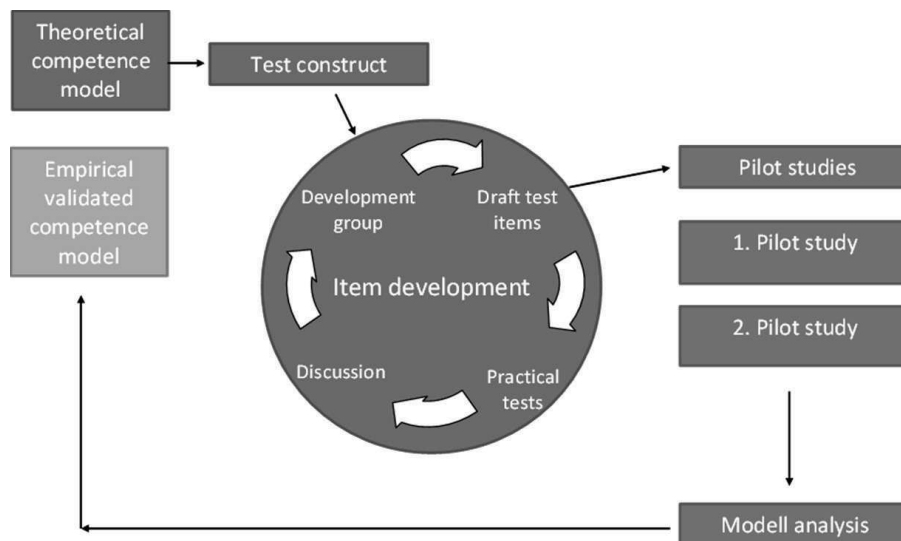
Theoretical competence model

Test construct

Empirical validated competence model

Development group

Draft test items

Item development

Discussion

Practical tests

Pilot studies

1. Pilot study

2. Pilot study

Modell analysis